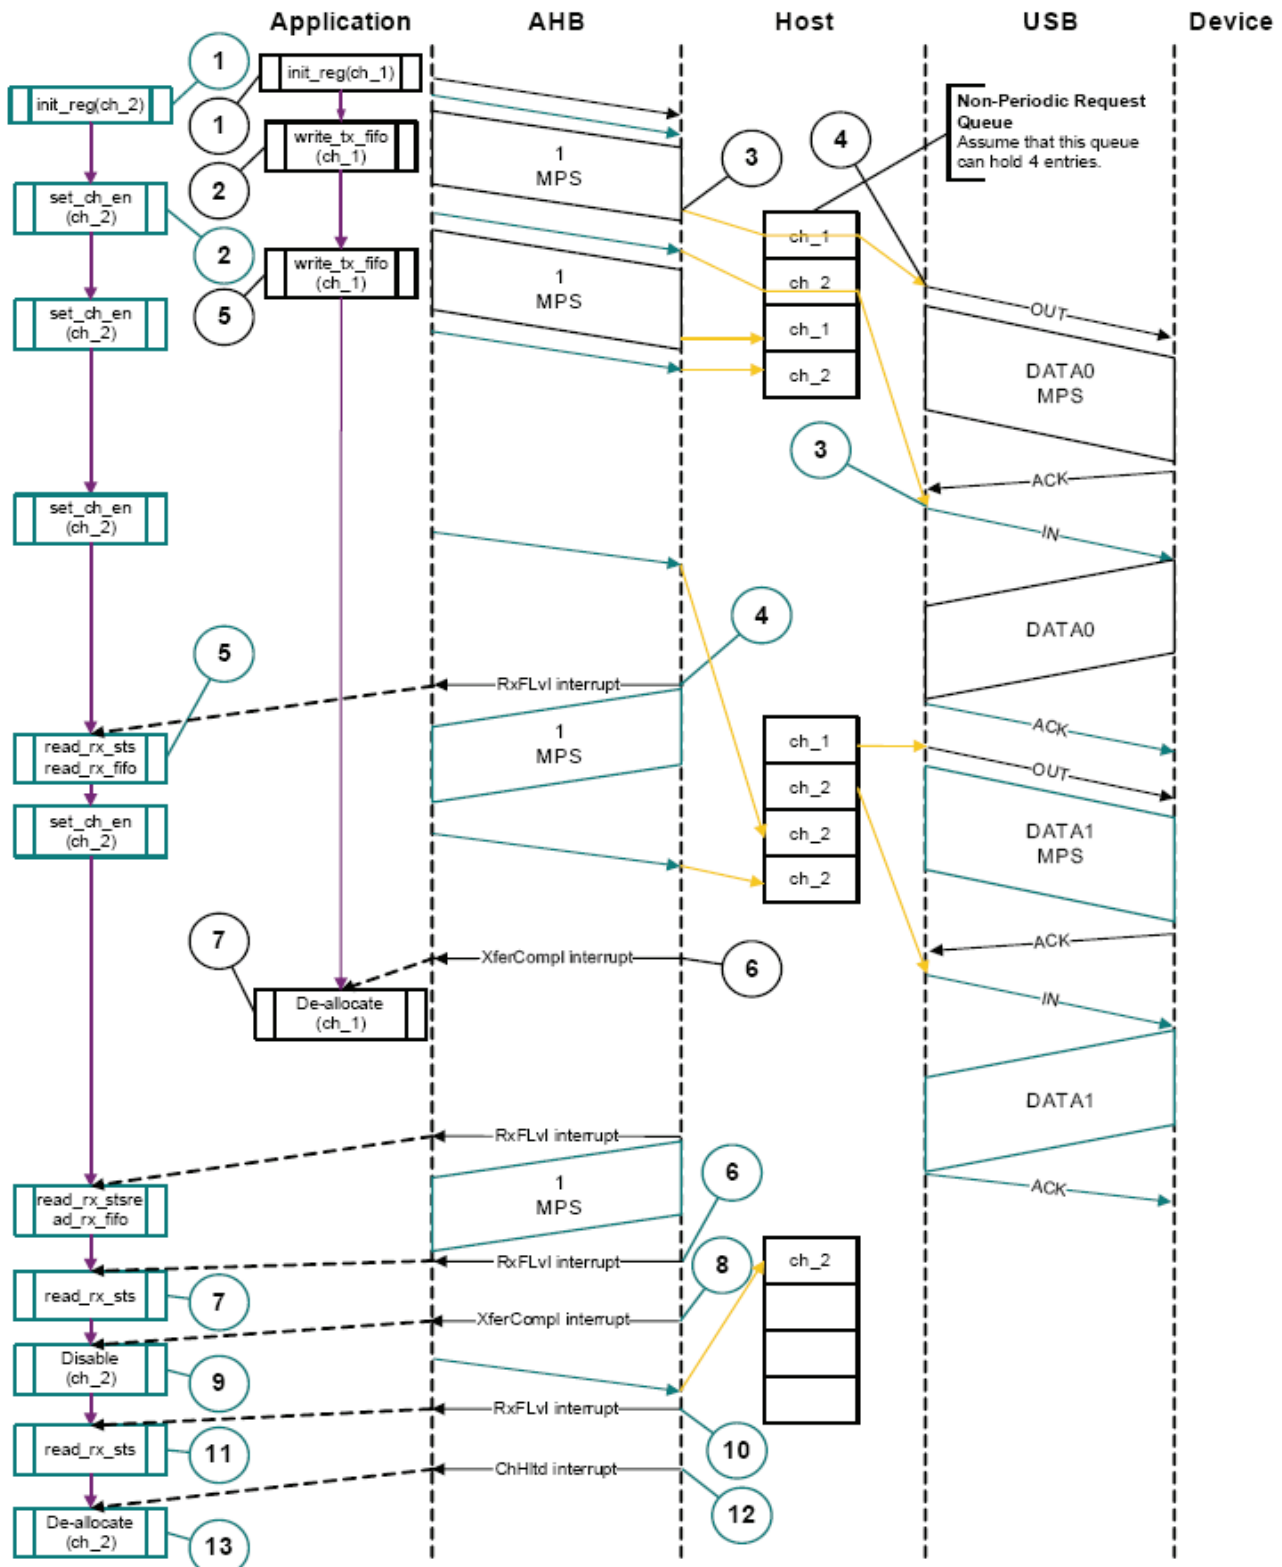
Application AHB Host USB Device

1
init_reg(ch_1)
init_reg(ch_2)
1
write_tx_fifo (ch_1)
2
1 MPS
3
4
Non-Periodic Request Queue
Assume that this queue can hold 4 entries.
set_ch_en (ch_2)
2
ch_1
ch_2
write_tx_fifo (ch_1)
5
1 MPS
OUT
set_ch_en (ch_2)
ch_1
ch_2
DATA0 MPS
3
ACK
set_ch_en (ch_2)
IN
DATA0
4
5
RxFLvl interrupt
ACK
read_rx_sts read_rx_fifo
1 MPS
ch_1
ch_2
OUT
set_ch_en (ch_2)
ch_2
DATA1 MPS
ch_2
7
XferCompl interrupt
ACK
6
De-allocate (ch_1)
IN
DATA1
RxFLvl interrupt
ACK
read_rx_stsread_rx_fifo
1 MPS
6
RxFLvl interrupt
ch_2
8
read_rx_sts
7
XferCompl interrupt
Disable (ch_2)
9
RxFLvl interrupt
10
read_rx_sts
11
ChHltd interrupt
12
De-allocate (ch_2)
13